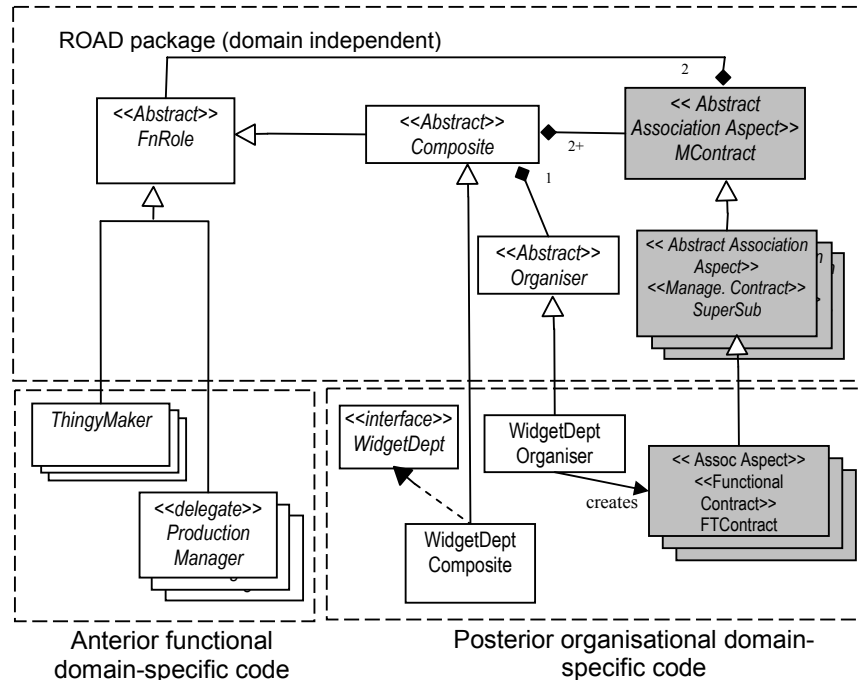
ROAD package (domain independent)

2

<<Abstract>> FnRole

<<Abstract>> Composite

2+

<< Abstract Association Aspect>> MContract

1

<<Abstract>> Organiser

<< Abstract Association Aspect>> <<Manage. Contract>> SuperSub

ThingyMaker

<<delegate>> Production Manager

<<interface>> WidgetDept

WidgetDept Organiser

creates

<< Assoc Aspect>> <<Functional Contract>> FTContract

WidgetDept Composite

Anterior functional domain-specific code

Posterior organisational domain-specific code